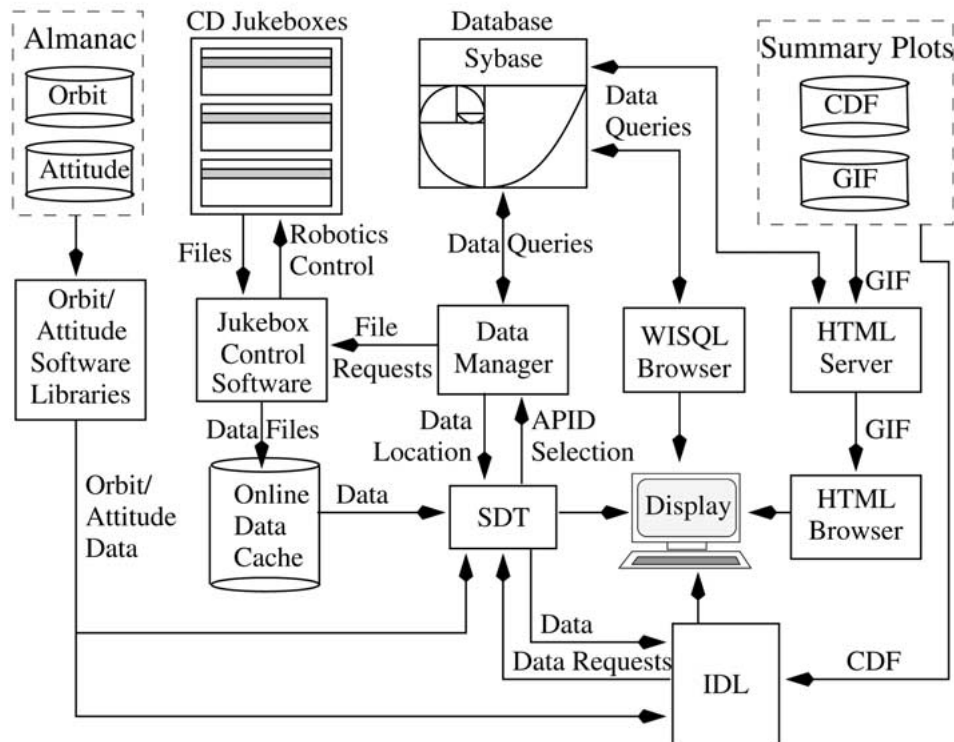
Almanac
Orbit
Attitude

CD Jukeboxes

Database
Sybase

Data Queries

Summary Plots
CDF
GIF

Files
Robotics Control

Data Queries

GIF

Orbit/ Attitude Software Libraries

Jukebox Control Software

File Requests

Data Manager

WISQL Browser

HTML Server

GIF

Data Files

Data Location

APID Selection

Orbit/ Attitude Data

Online Data Cache

Data

SDT

Display

HTML Browser

Data

Data Requests

IDL

CDF